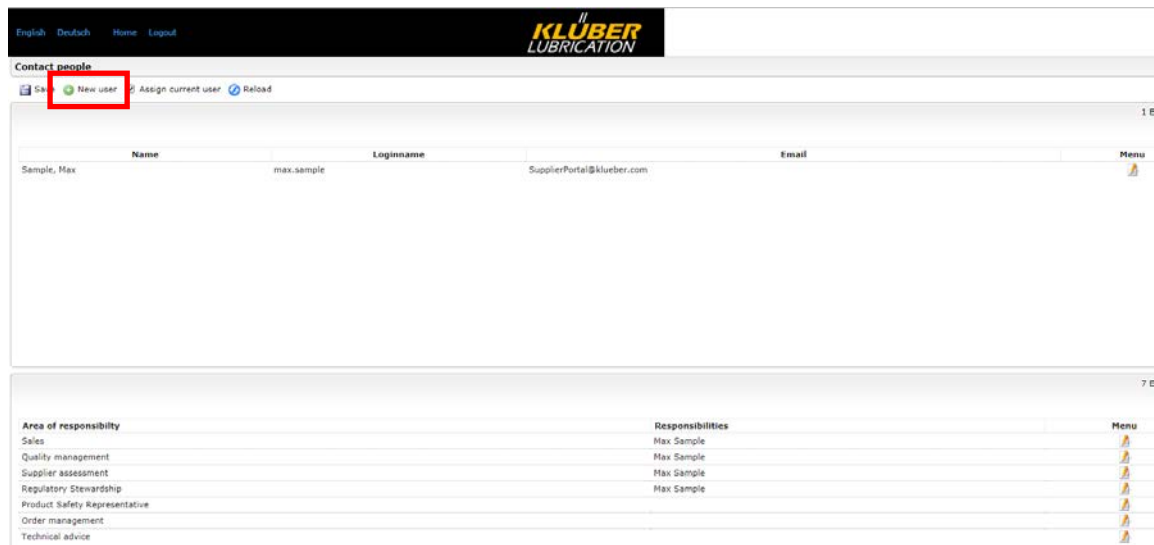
English Deutsch Home Logout

KLÜBER LUBRICATION

Contact people

Save New user Assign current user Reload

1 E

| Name | Loginname | Email | Menu |
|---|---|---|---|
| Sample, Max | max.sample | SupplierPortal@klueber.com | |

7 E

| Area of responsibilty | Responsibilities | Menu |
|---|---|---|
| Sales | Max Sample | |
| Quality management | Max Sample | |
| Supplier assessment | Max Sample | |
| Regulatory Stewardship | Max Sample | |
| Product Safety Representative | | |
| Order management | | |
| Technical advice | | |